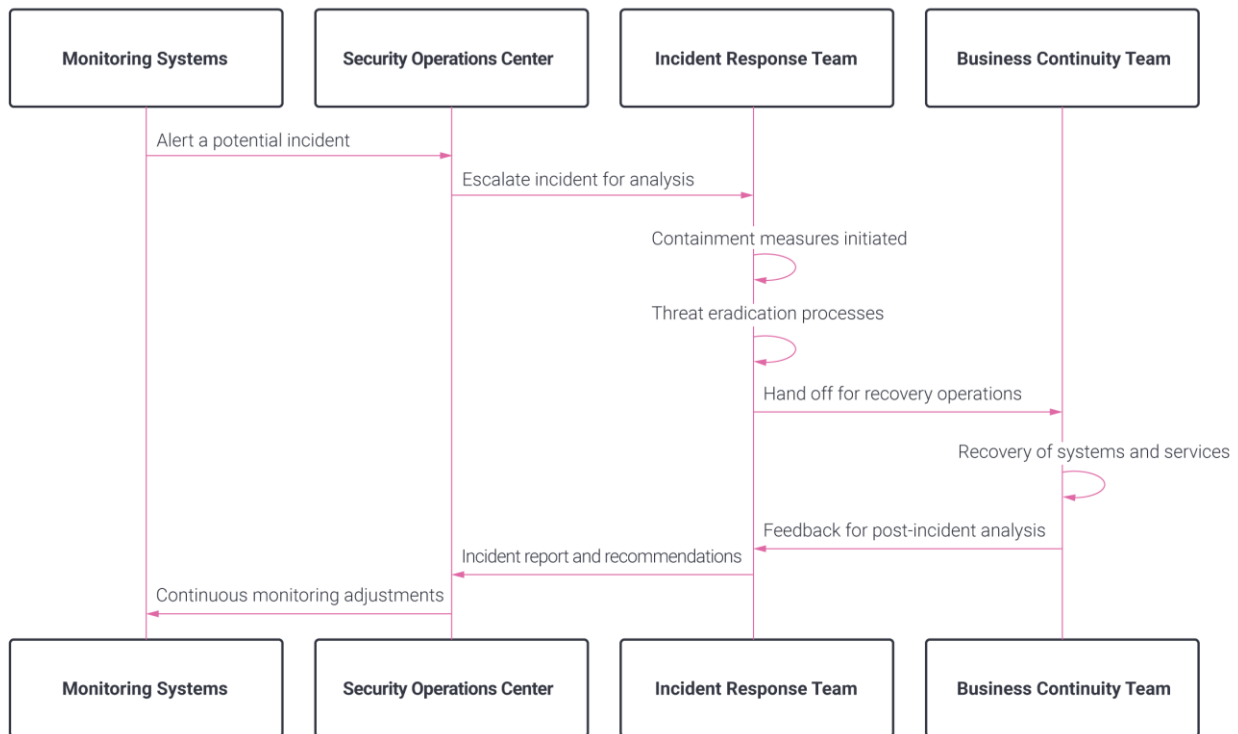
Monitoring Systems

Security Operations Center

Incident Response Team

Business Continuity Team

Alert a potential incident

Escalate incident for analysis

Containment measures initiated

Threat eradication processes

Hand off for recovery operations

Recovery of systems and services

Feedback for post-incident analysis

Incident report and recommendations

Continuous monitoring adjustments

Monitoring Systems

Security Operations Center

Incident Response Team

Business Continuity Team